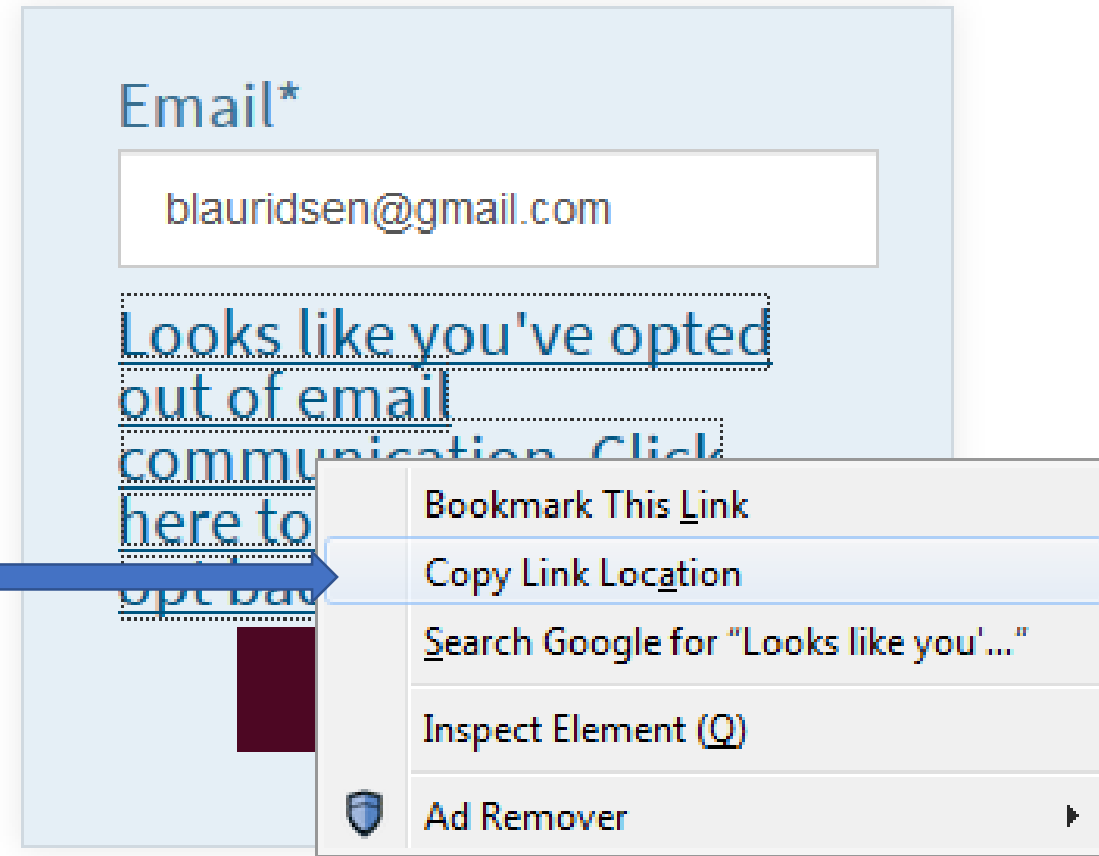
Email*

blauridsen@gmail.com

Looks like you've opted out of email communication. Click here to opt ba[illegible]

Bookmark This Link
Copy Link Location
Search Google for "Looks like you'..."
Inspect Element (Q)
Ad Remover